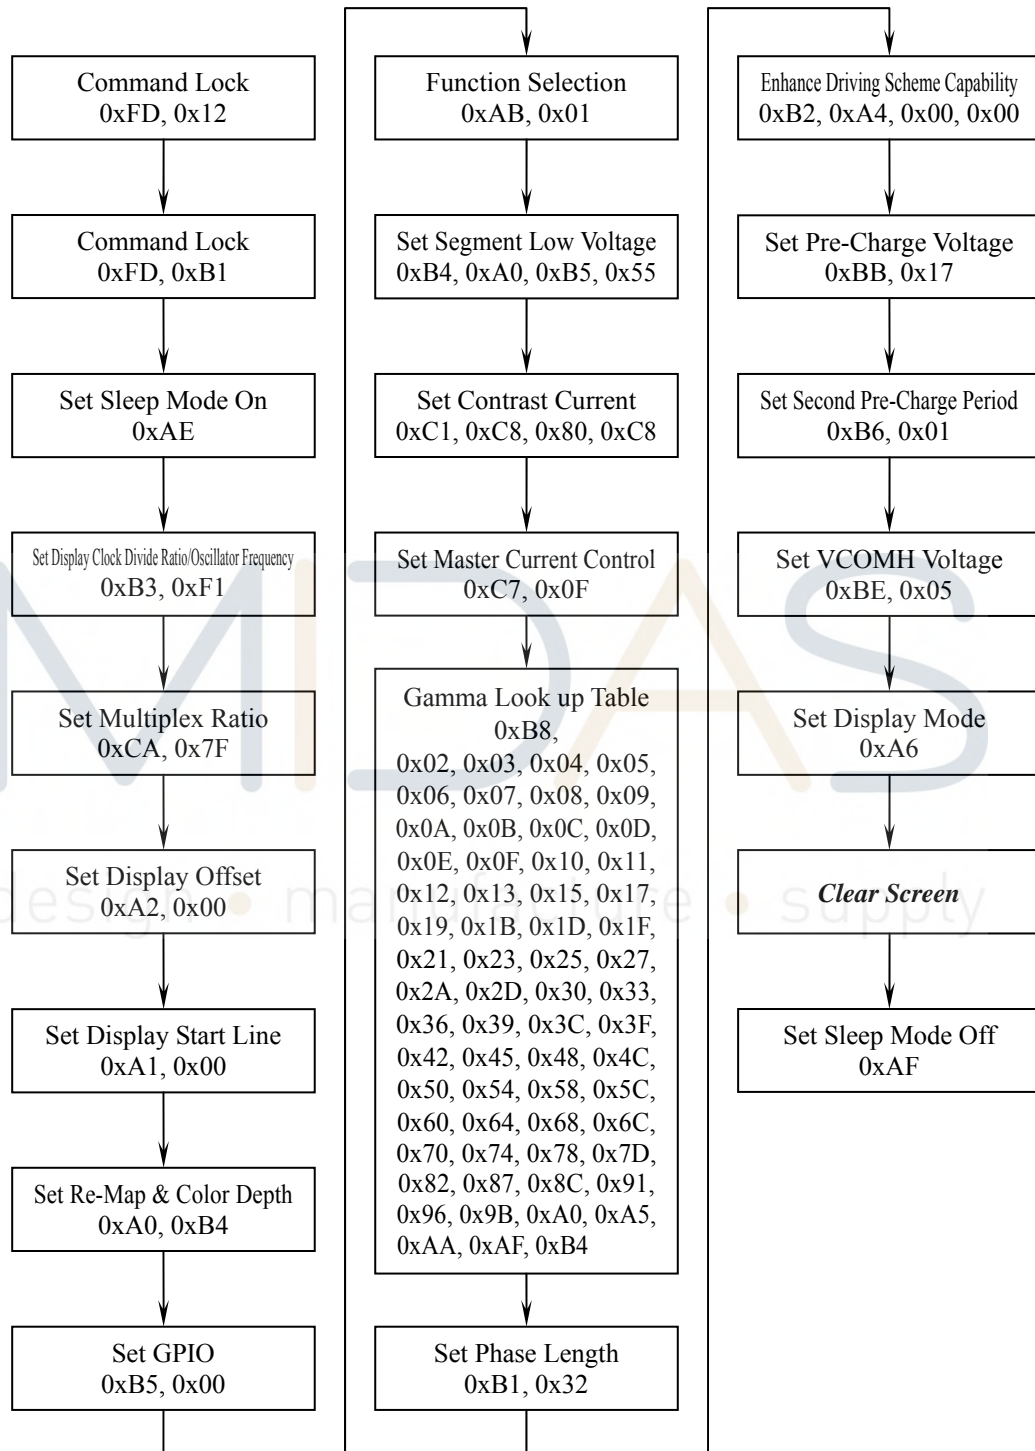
Command Lock
0xFD, 0x12

Command Lock
0xFD, 0xB1

Set Sleep Mode On
0xAE

Set Display Clock Divide Ratio/Oscillator Frequency
0xB3, 0xF1

Set Multiplex Ratio
0xCA, 0x7F

Set Display Offset
0xA2, 0x00

Set Display Start Line
0xA1, 0x00

Set Re-Map & Color Depth
0xA0, 0xB4

Set GPIO
0xB5, 0x00

Function Selection
0xAB, 0x01

Set Segment Low Voltage
0xB4, 0xA0, 0xB5, 0x55

Set Contrast Current
0xC1, 0xC8, 0x80, 0xC8

Set Master Current Control
0xC7, 0x0F

Gamma Look up Table
0xB8,
0x02, 0x03, 0x04, 0x05, 0x06, 0x07, 0x08, 0x09, 0x0A, 0x0B, 0x0C, 0x0D, 0x0E, 0x0F, 0x10, 0x11, 0x12, 0x13, 0x15, 0x17, 0x19, 0x1B, 0x1D, 0x1F, 0x21, 0x23, 0x25, 0x27, 0x2A, 0x2D, 0x30, 0x33, 0x36, 0x39, 0x3C, 0x3F, 0x42, 0x45, 0x48, 0x4C, 0x50, 0x54, 0x58, 0x5C, 0x60, 0x64, 0x68, 0x6C, 0x70, 0x74, 0x78, 0x7D, 0x82, 0x87, 0x8C, 0x91, 0x96, 0x9B, 0xA0, 0xA5, 0xAA, 0xAF, 0xB4

Set Phase Length
0xB1, 0x32

Enhance Driving Scheme Capability
0xB2, 0xA4, 0x00, 0x00

Set Pre-Charge Voltage
0xBB, 0x17

Set Second Pre-Charge Period
0xB6, 0x01

Set VCOMH Voltage
0xBE, 0x05

Set Display Mode
0xA6

Clear Screen

Set Sleep Mode Off
0xAF

MIDAS
design • manufacture • supply